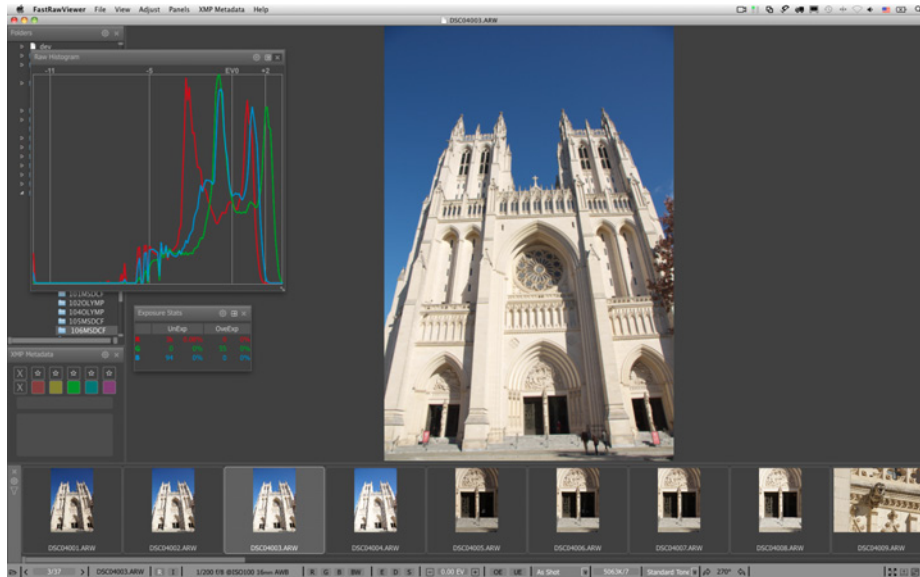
FastRawViewer File View Adjust Panels XMP Metadata Help

DSC04003.ARW

Folders

dev

Raw Histogram

-11

-5

EV0

+2

101MSDCF
102OLYMP
104OLYMP
105MSDCF
106MSDCF

Exposure Stats

| | UnExp | | OvrExp | |
|---|---|---|---|---|
| R | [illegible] | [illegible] | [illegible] | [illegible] |
| G | 0 | 0% | 0 | 0% |
| B | 64 | 0% | 0 | 0% |

XMP Metadata

X
X

DSC04001.ARW
DSC04002.ARW
DSC04003.ARW
DSC04004.ARW
DSC04005.ARW
DSC04006.ARW
DSC04007.ARW
DSC04008.ARW
DSC04009.ARW

3/37 > DSC04003.ARW 1/200 f/8 @ISO100 16mm AWB R G B BW E D S 0.00 EV OE UE As Shot 5093K/7 Standard Tone 270°